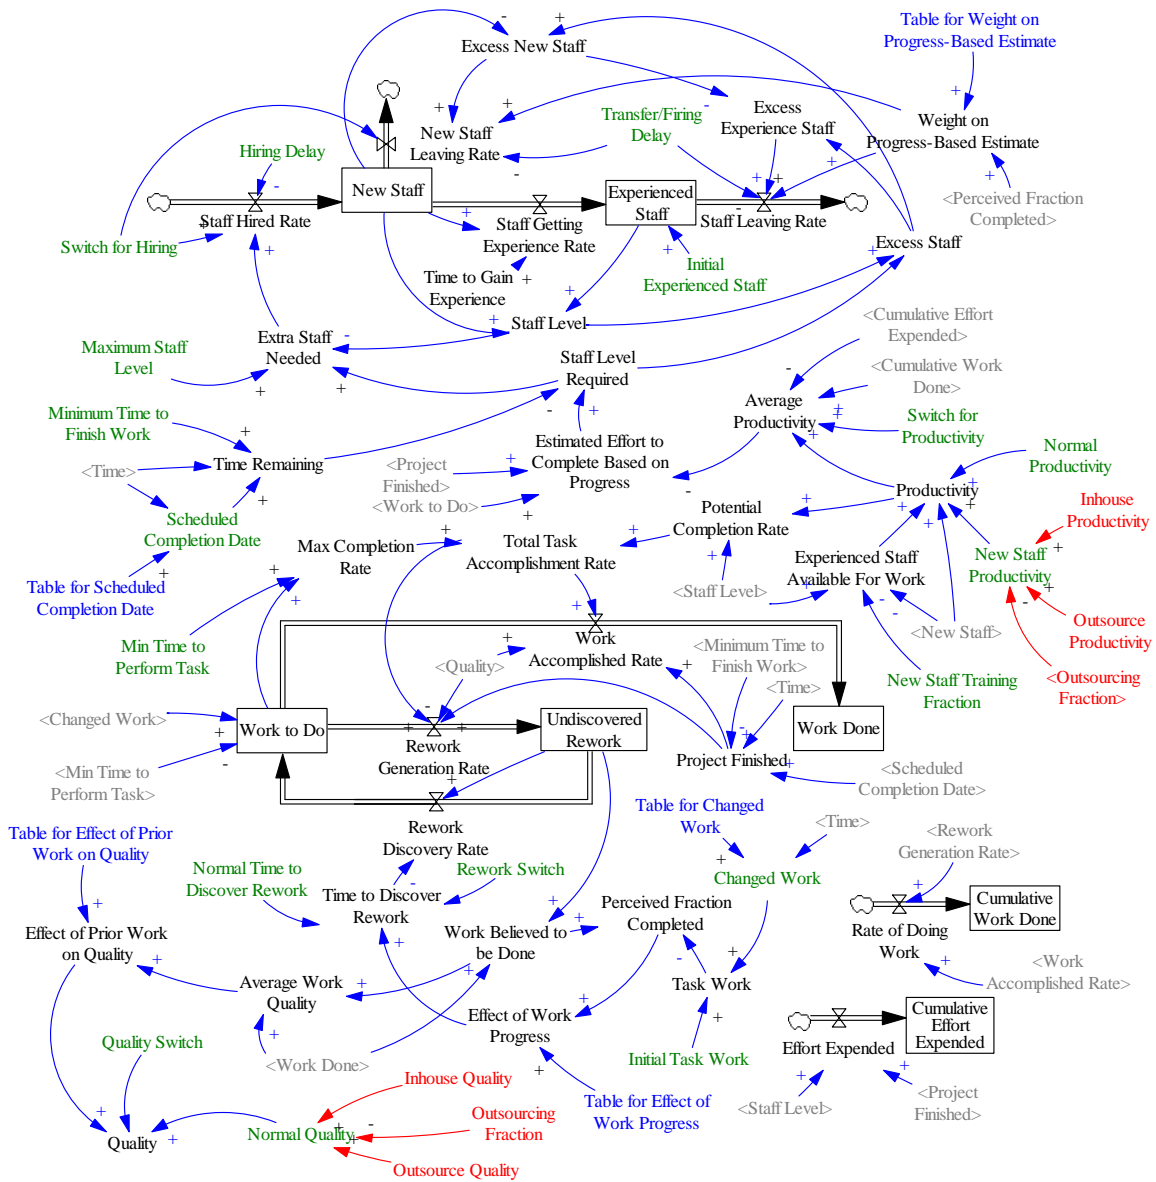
Excess New Staff
Table for Weight on Progress-Based Estimate
New Staff Leaving Rate
Transfer/Firing Delay
Excess Experience Staff
Weight on Progress-Based Estimate
Hiring Delay
New Staff
Experienced Staff
Staff Hired Rate
Staff Getting Experience Rate
Staff Leaving Rate
<Perceived Fraction Completed>
Switch for Hiring
Time to Gain Experience
Initial Experienced Staff
Excess Staff
Staff Level
Extra Staff Needed
Maximum Staff Level
<Cumulative Effort Expended>
Staff Level Required
<Cumulative Work Done>
Average Productivity
Minimum Time to Finish Work
Switch for Productivity
Estimated Effort to Complete Based on Progress
Time Remaining
Normal Productivity
<Time>
<Project Finished>
<Work to Do>
Productivity
Inhouse Productivity
Scheduled Completion Date
Potential Completion Rate
Max Completion Rate
Total Task Accomplishment Rate
Experienced Staff Available For Work
New Staff Productivity
Table for Scheduled Completion Date
<Staff Level>
Outsource Productivity
Min Time to Perform Task
Work Accomplished Rate
<Minimum Time to Finish Work>
<New Staff>
<Quality>
<Time>
New Staff Training Fraction
<Outsourcing Fraction>
<Changed Work>
Work to Do
Undiscovered Rework
Work Done
Rework Generation Rate
Project Finished
<Min Time to Perform Task>
<Scheduled Completion Date>
Table for Changed Work
Rework Discovery Rate
<Time>
<Rework Generation Rate>
Table for Effect of Prior Work on Quality
Normal Time to Discover Rework
Rework Switch
Changed Work
Time to Discover Rework
Perceived Fraction Completed
Cumulative Work Done
Rate of Doing Work
Effect of Prior Work on Quality
Work Believed to be Done
<Work Accomplished Rate>
Average Work Quality
Task Work
Effect of Work Progress
Cumulative Effort Expended
Quality Switch
Effort Expended
<Work Done>
Initial Task Work
Inhouse Quality
Outsourcing Fraction
Table for Effect of Work Progress
<Staff Level>
<Project Finished>
Quality
Normal Quality
Outsource Quality